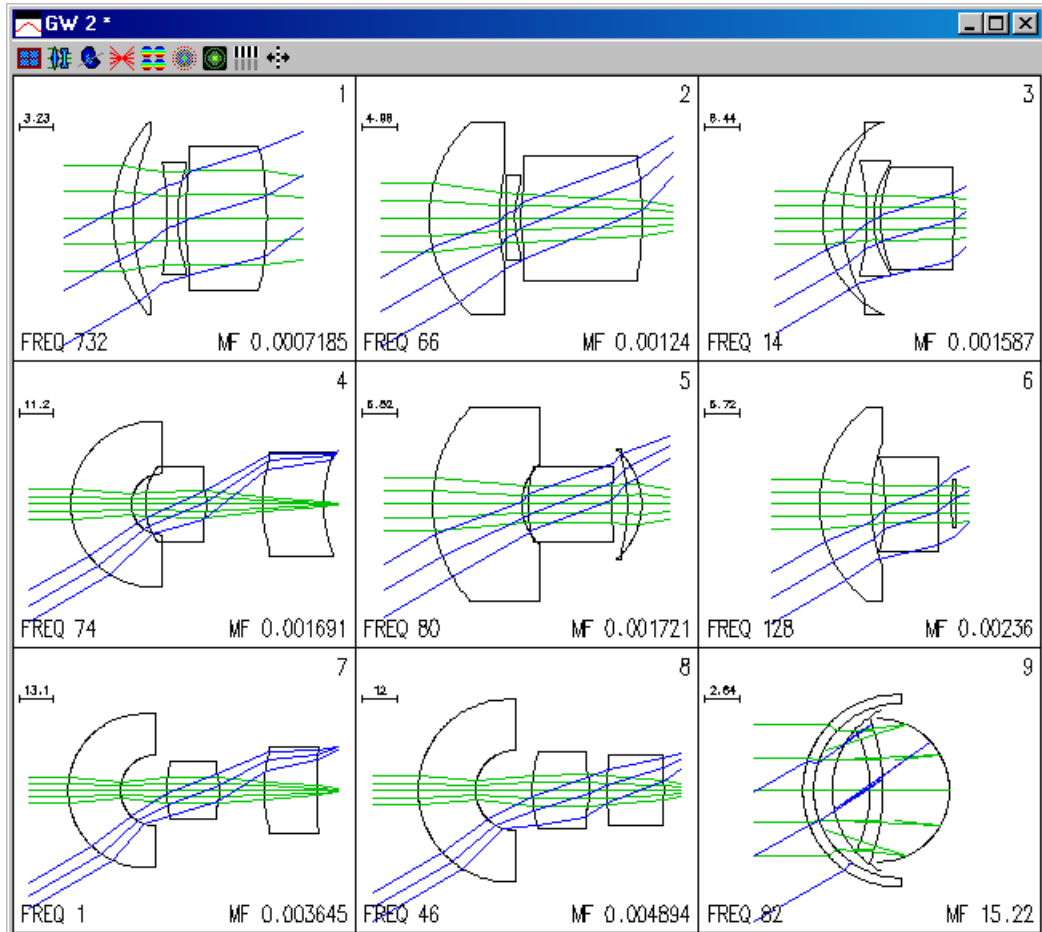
GW 2 *

1
3.23
FREQ 732
MF 0.0007185

2
4.88
FREQ 66
MF 0.00124

3
8.44
FREQ 14
MF 0.001587

4
11.2
FREQ 74
MF 0.001691

5
5.82
FREQ 80
MF 0.001721

6
5.72
FREQ 128
MF 0.00236

7
13.1
FREQ 1
MF 0.003645

8
12
FREQ 46
MF 0.004894

9
2.64
FREQ 82
MF 15.22